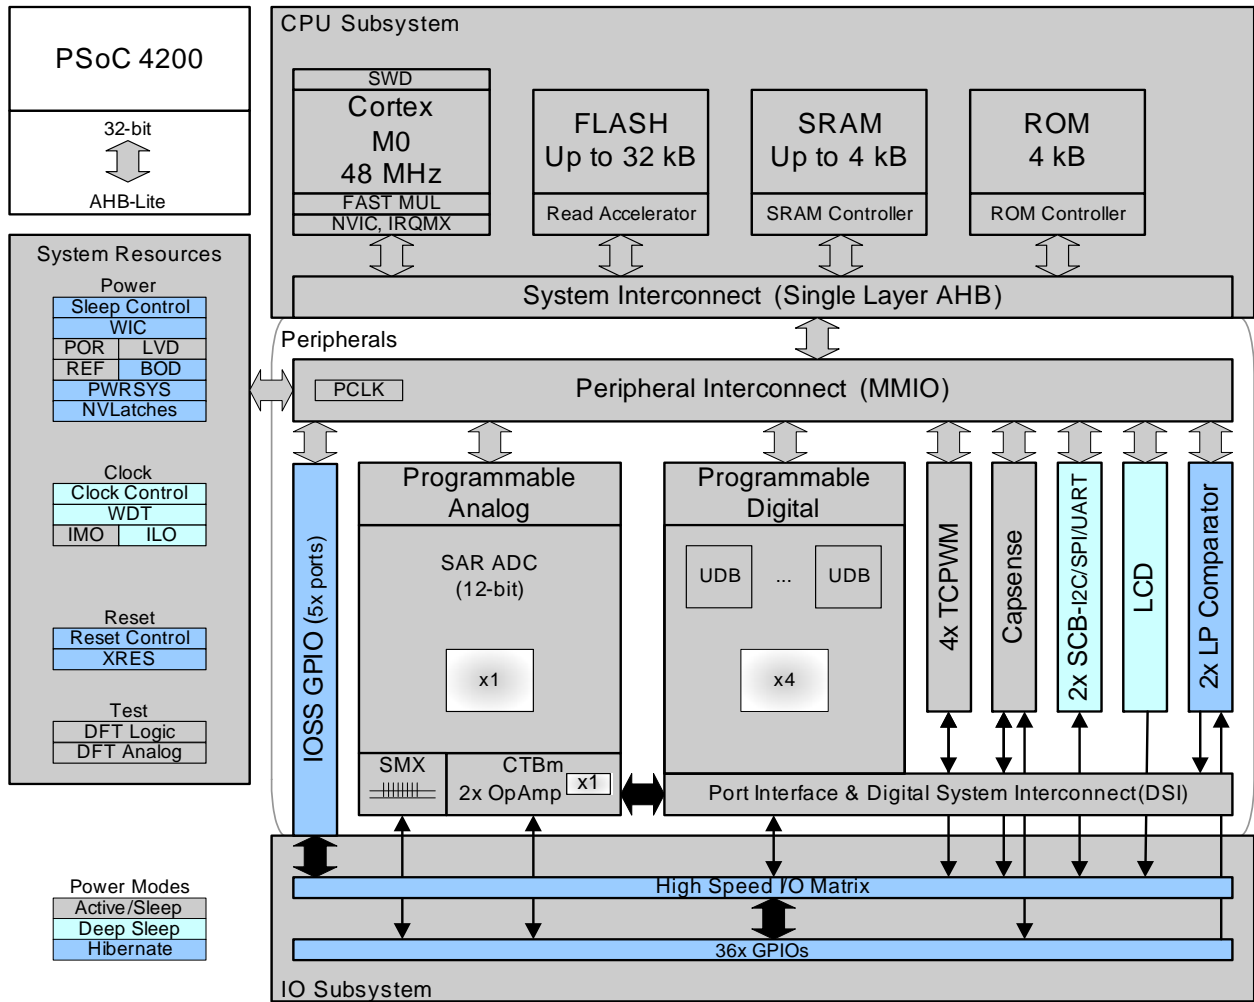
PSoC 4200

32-bit

AHB-Lite

System Resources

Power
Sleep Control
WIC
POR LVD
REF BOD
PWRSYS
NVLatches

Clock
Clock Control
WDT
IMO ILO

Reset
Reset Control
XRES

Test
DFT Logic
DFT Analog

Power Modes
Active/Sleep
Deep Sleep
Hibernate

CPU Subsystem

SWD
Cortex
M0
48 MHz
FAST MUL
NVIC, IRQMX

FLASH
Up to 32 kB
Read Accelerator

SRAM
Up to 4 kB
SRAM Controller

ROM
4 kB
ROM Controller

System Interconnect (Single Layer AHB)

Peripherals

PCLK
Peripheral Interconnect (MMIO)

IOSS GPIO (5x ports)

Programmable
Analog

SAR ADC
(12-bit)

x1

SMX

CTBm
2x OpAmp
x1

Programmable
Digital

UDB ... UDB

x4

4x TCPWM

Capsense

2x SCB-I2C/SPI/UART

LCD

2x LP Comparator

Port Interface & Digital System Interconnect(DSI)

High Speed I/O Matrix

36x GPIOs

IO Subsystem